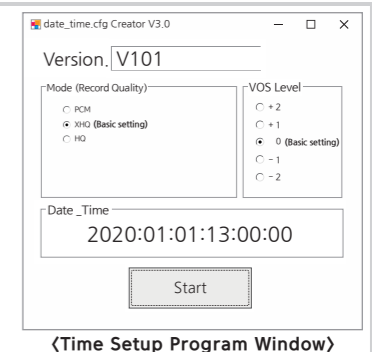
date_time.cfg Creator V3.0

Version. V101

Mode (Record Quality)
PCM
XHQ (Basic setting)
HQ

VOS Level
+ 2
+ 1
0 (Basic setting)
- 1
- 2

Date _Time
2020:01:01:13:00:00

Start

〈Time Setup Program Window〉